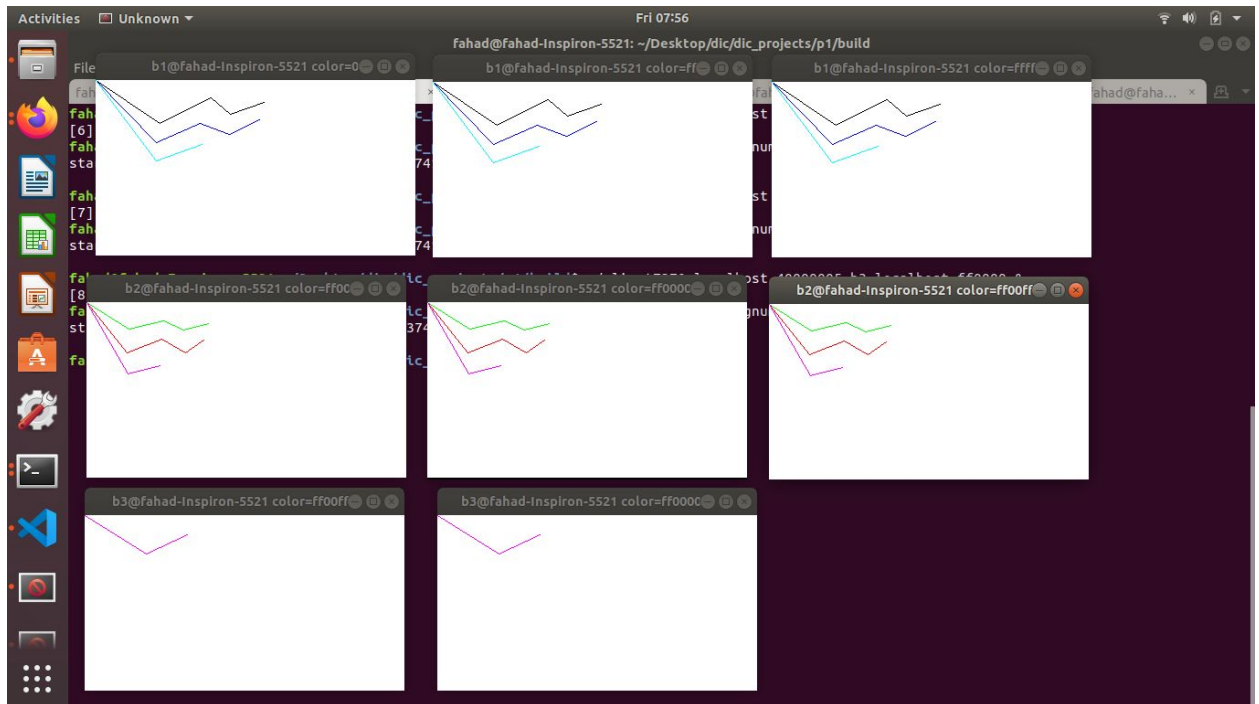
Activities Unknown ▾ Fri 07:56

fahad@fahad-Inspiron-5521: ~/Desktop/dic/dic_projects/p1/build

File

fah
[6]
fah
sta

fah
[7]
fah
sta

[8
fa
st

fa

b1@fahad-Inspiron-5521 color=0

b1@fahad-Inspiron-5521 color=ff

b1@fahad-Inspiron-5521 color=ffff

fahad@faha... ×

b2@fahad-Inspiron-5521 color=ff0

b2@fahad-Inspiron-5521 color=ff000

b2@fahad-Inspiron-5521 color=ff00ff

b3@fahad-Inspiron-5521 color=ff00ff

b3@fahad-Inspiron-5521 color=ff000